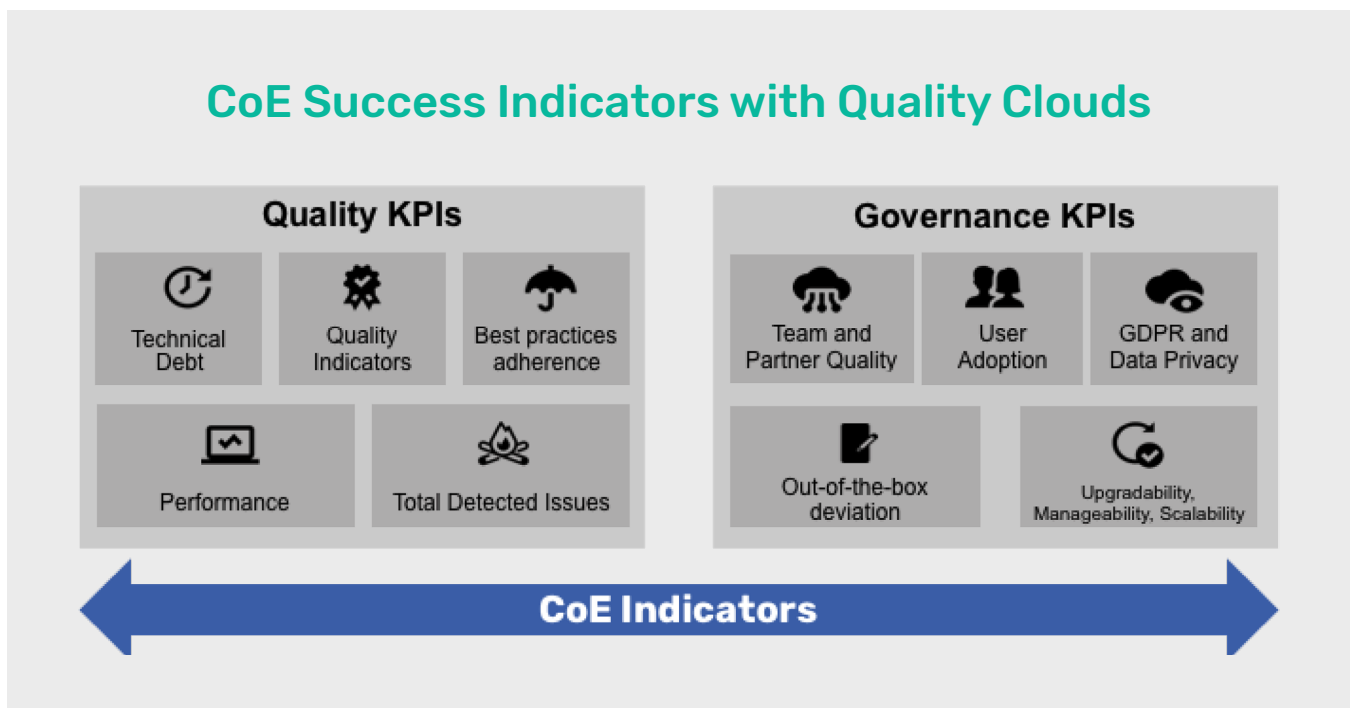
CoE Success Indicators with Quality Clouds

Quality KPIs

Technical Debt

Quality Indicators

Best practices adherence

Performance

Total Detected Issues

Governance KPIs

Team and Partner Quality

User Adoption

GDPR and Data Privacy

Out-of-the-box deviation

Upgradability, Manageability, Scalability

CoE Indicators